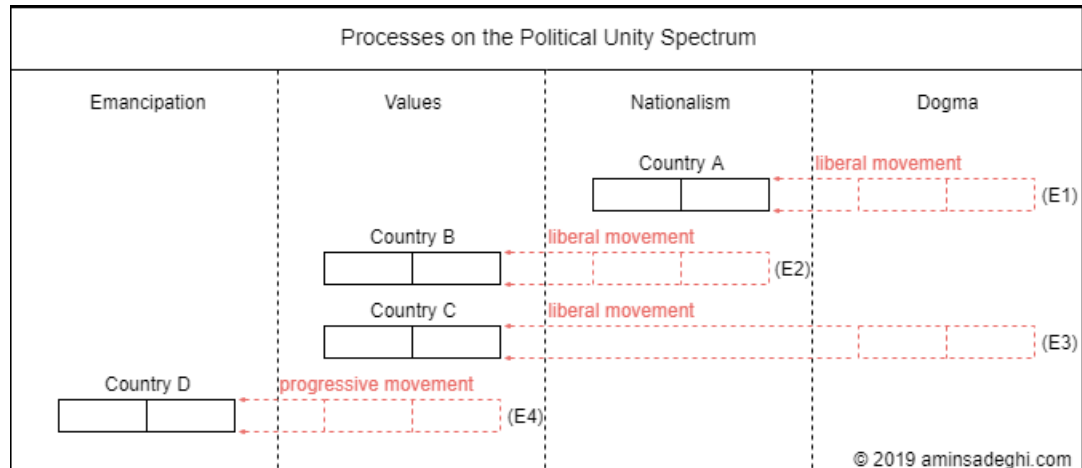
Processes on the Political Unity Spectrum

Emancipation

Values

Nationalism

Dogma

Country A

liberal movement

(E1)

Country B

liberal movement

(E2)

Country C

liberal movement

(E3)

Country D

progressive movement

(E4)

© 2019 aminsadeghi.com